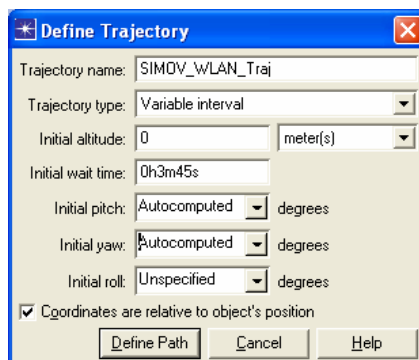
Define Trajectory

Trajectory name: SIMOV_WLAN_Traj

Trajectory type: Variable interval

Initial altitude: 0 meter(s)

Initial wait time: 0h3m45s

Initial pitch: Autocomputed degrees

Initial yaw: Autocomputed degrees

Initial roll: Unspecified degrees

Coordinates are relative to object's position

Define Path Cancel Help